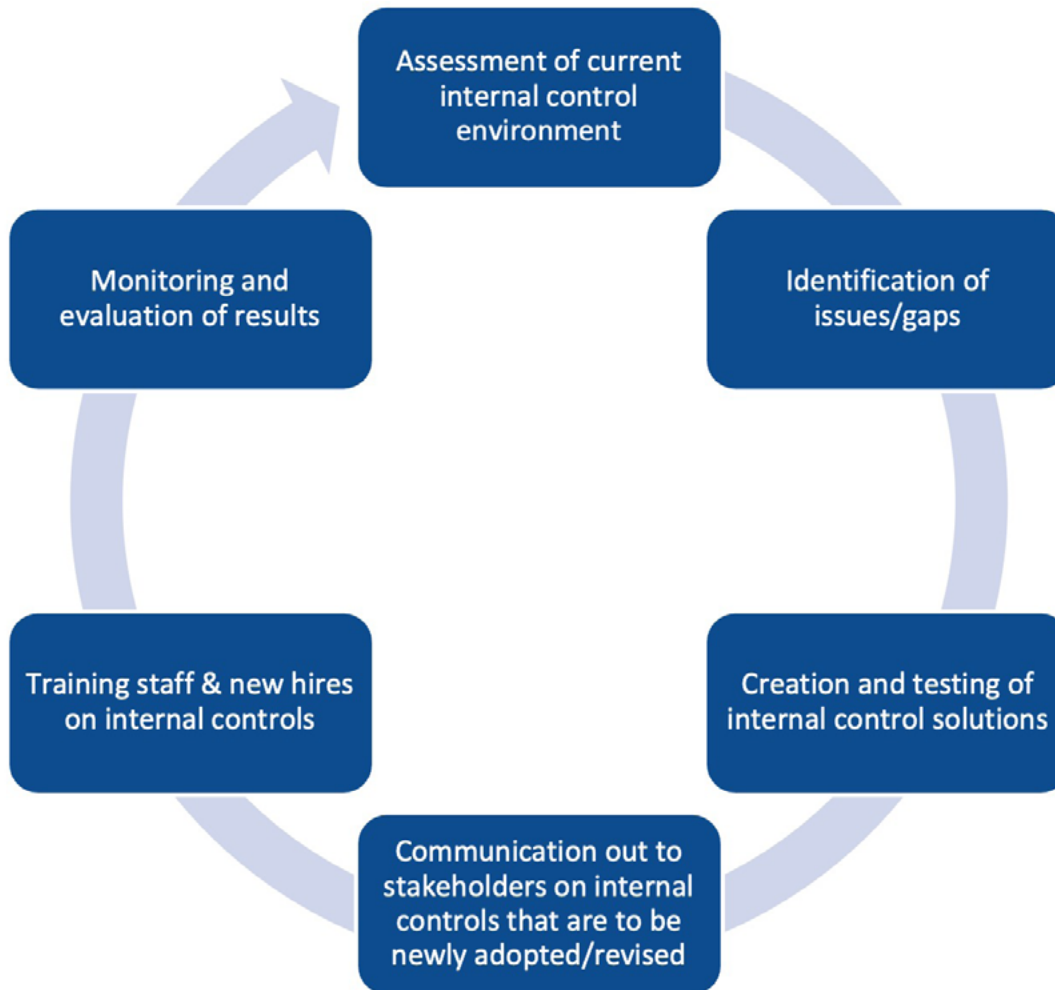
Assessment of current internal control environment

Identification of issues/gaps

Creation and testing of internal control solutions

Communication out to stakeholders on internal controls that are to be newly adopted/revised

Training staff & new hires on internal controls

Monitoring and evaluation of results